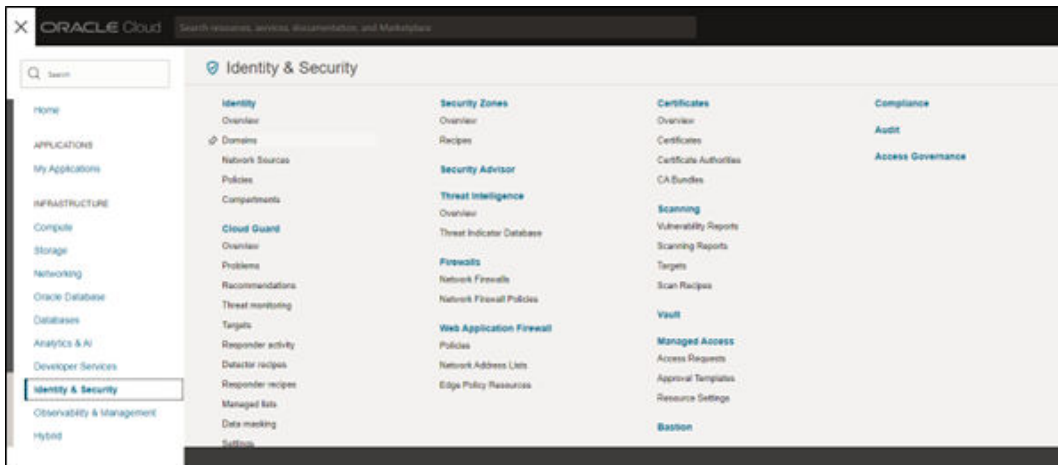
ORACLE Cloud Search resources, services, documentation, and Marketplace

Search

Home

APPLICATIONS

My Applications

INFRASTRUCTURE

Compute

Storage

Networking

Oracle Database

Databases

Analytics & AI

Developer Services

Identity & Security

Observability & Management

Hybrid

Identity & Security

Identity

Overview

Domains

Network Sources

Policies

Compartments

Cloud Guard

Overview

Problems

Recommendations

Threat monitoring

Targets

Responder activity

Detector recipes

Responder recipes

Managed lists

Data masking

Settings

Security Zones

Overview

Recipes

Security Advisor

Threat Intelligence

Overview

Threat Indicator Database

Firewalls

Network Firewalls

Network Firewall Policies

Web Application Firewall

Policies

Network Address Lists

Edge Policy Resources

Certificates

Overview

Certificates

Certificate Authorities

CA Bundles

Scanning

Vulnerability Reports

Scanning Reports

Targets

Scan Recipes

Vault

Managed Access

Access Requests

Approval Templates

Resource Settings

Bastion

Compliance

Audit

Access Governance